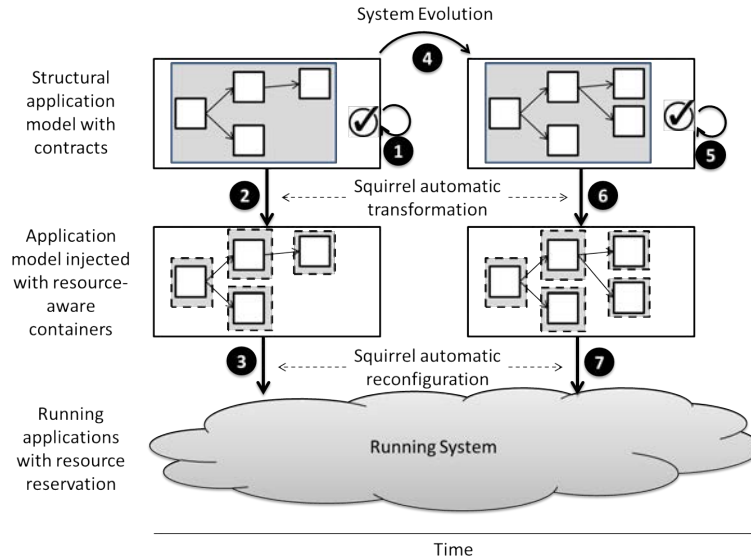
System Evolution

4

Structural application model with contracts

1

5

2

Squirrel automatic transformation

6

Application model injected with resource-aware containers

3

Squirrel automatic reconfiguration

7

Running applications with resource reservation

Running System

Time